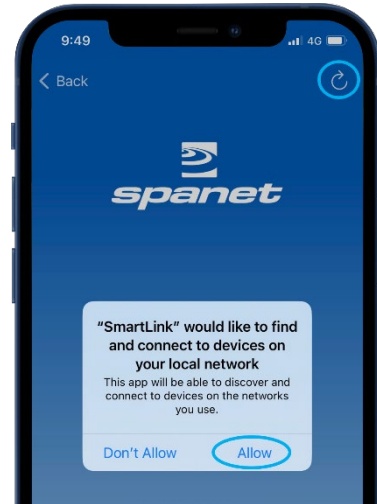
9:49

4G

Back

spanet

“SmartLink” would like to find and connect to devices on your local network

This app will be able to discover and connect to devices on the networks you use.

Don't Allow

Allow